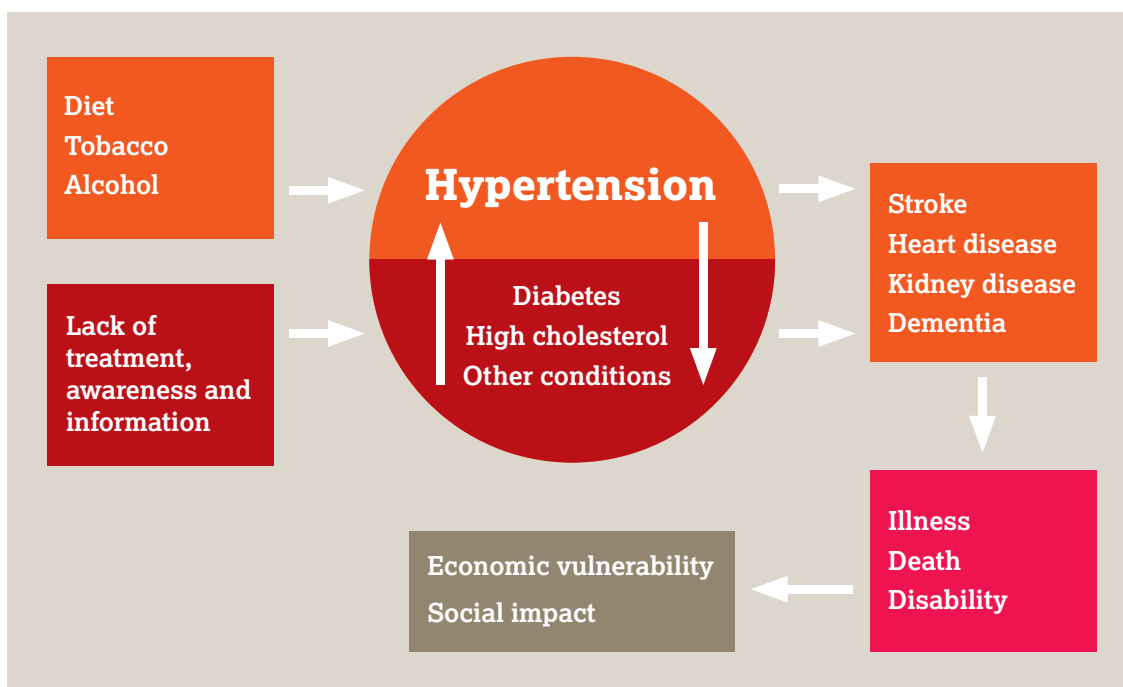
Diet
Tobacco
Alcohol

Lack of treatment, awareness and information

Hypertension

Diabetes
High cholesterol
Other conditions

Stroke
Heart disease
Kidney disease
Dementia

Illness
Death
Disability

Economic vulnerability
Social impact